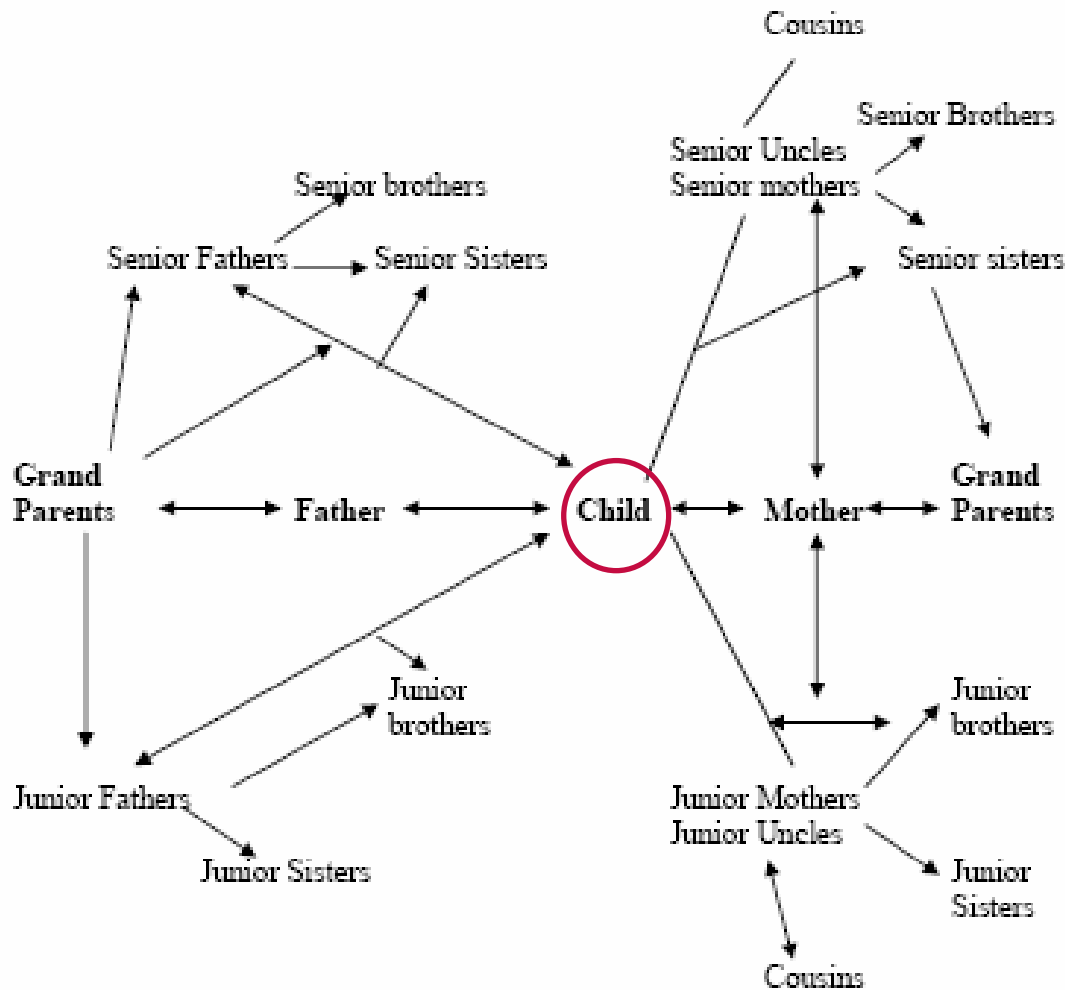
Cousins

Senior Brothers

Senior Uncles
Senior mothers

Senior brothers

Senior Fathers

Senior Sisters

Senior sisters

Grand Parents

Father

Child

Mother

Grand Parents

Junior brothers

Junior brothers

Junior Fathers

Junior Mothers
Junior Uncles

Junior Sisters

Junior Sisters

Cousins